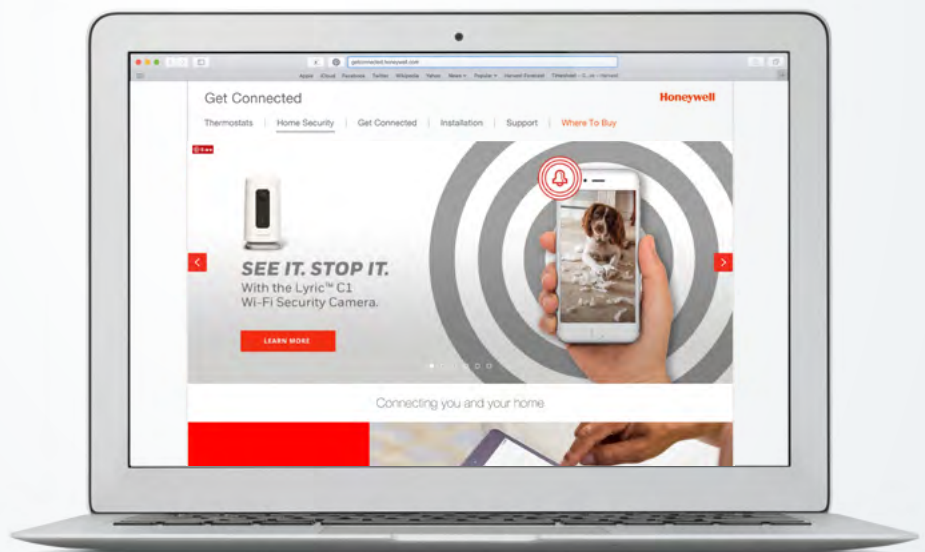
getconnected.honeywell.com

Apple iCloud Facebook Twitter Wikipedia Yahoo News Popular Honeywell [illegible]

Get Connected

Honeywell

Thermostats | Home Security | Get Connected | Installation | Support | Where To Buy

SEE IT. STOP IT.
With the Lyric™ C1 Wi-Fi Security Camera.

LEARN MORE

Connecting you and your home